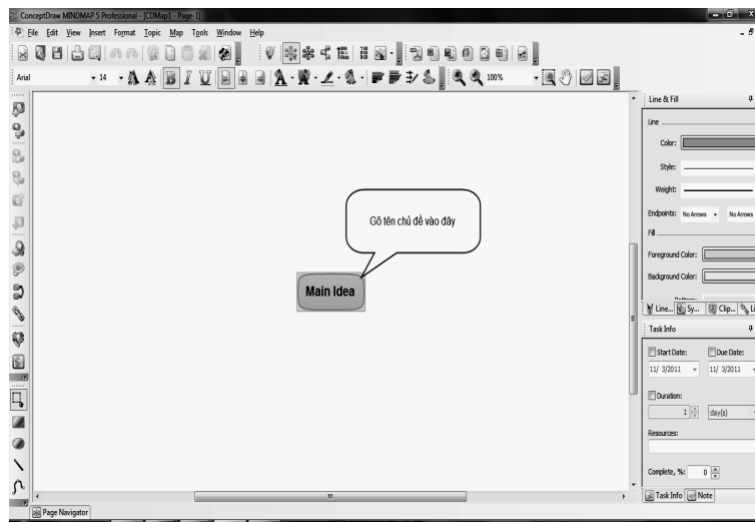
ConceptDraw MINDMAP 5 Professional - [CDMap1 - Page-1]

File Edit View Insert Format Topic Map Tools Window Help

Arial 14 100%

Gõ tên chủ đề vào đây

Main Idea

Line & Fill

Line

Color:

Style:

Weight:

Endpoints: No Arrows No Arrows

Fill

Foreground Color:

Background Color:

Line... Sy... Clip... Li

Task Info

Start Date: Due Date:

11/ 3/2011 11/ 3/2011

Duration:

1 day(s)

Resources:

Complete, %: 0

Task Info Note

Page Navigator